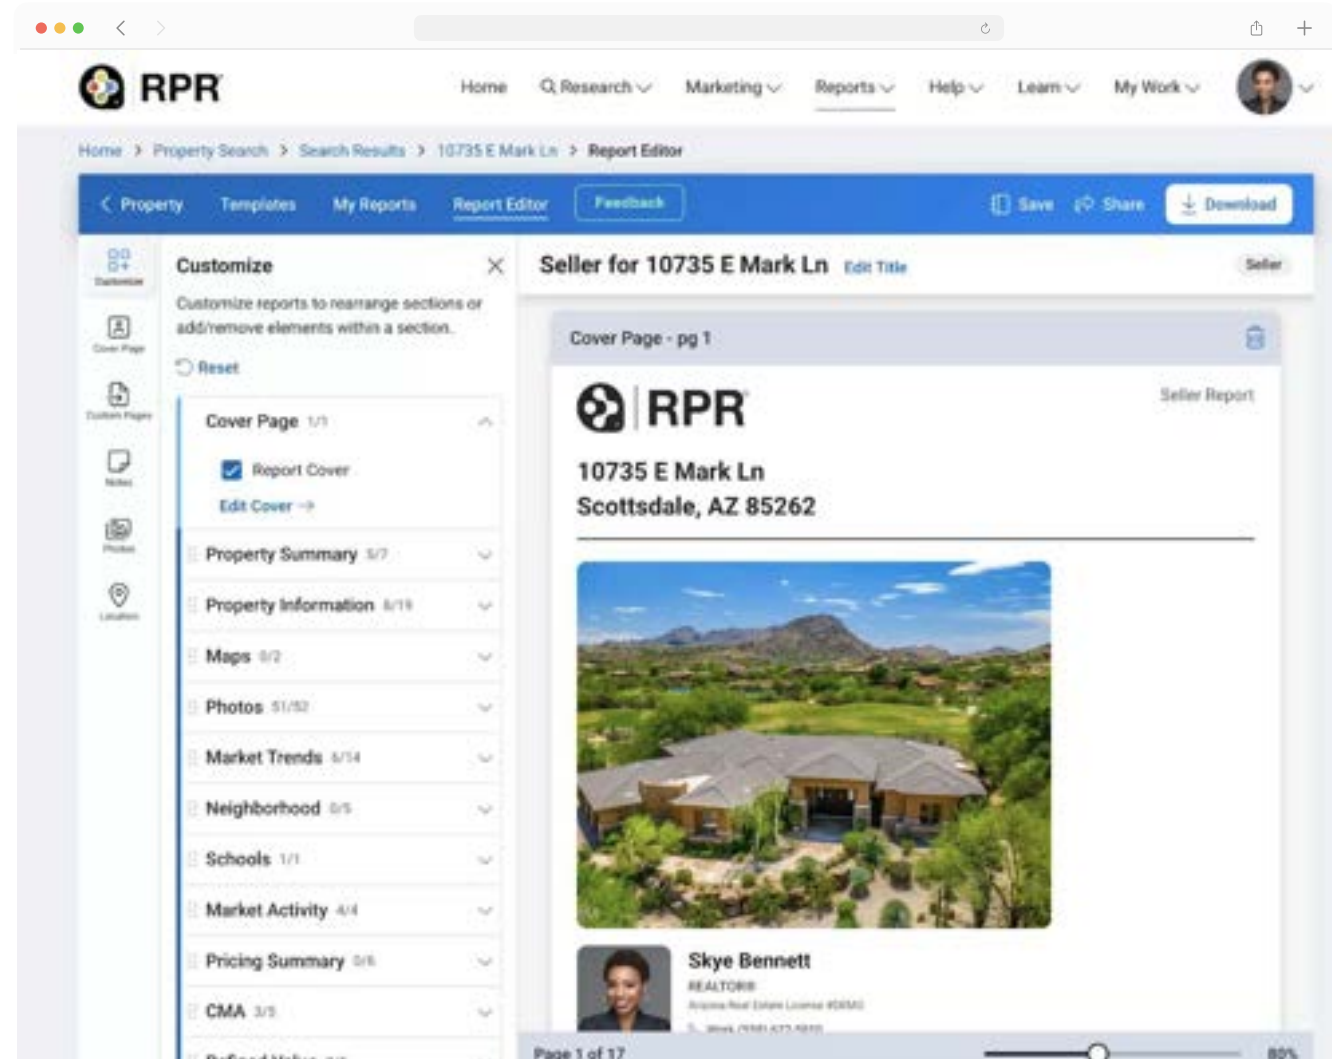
RPR

Home Research Marketing Reports Help Learn My Work

Home > Property Search > Search Results > 10735 E Mark Ln > Report Editor

Property Templates My Reports Report Editor Feedback Save Share Download

Customize

Cover Page

Custom Pages

Notes

Photos

Location

Customize

Customize reports to rearrange sections or add/remove elements within a section.

Reset

Cover Page 1/1

Report Cover

Edit Cover →

Property Summary 5/7

Property Information 8/19

Maps 0/2

Photos 51/52

Market Trends 6/14

Neighborhood 0/5

Schools 1/1

Market Activity 4/4

Pricing Summary 0/6

CMA 3/5

Seller for 10735 E Mark Ln Edit Title Seller

Cover Page - pg 1

RPR

Seller Report

10735 E Mark Ln
Scottsdale, AZ 85262

Skye Bennett
REALTOR®
Arizona Real Estate License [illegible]
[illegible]

Page 1 of 17

80%